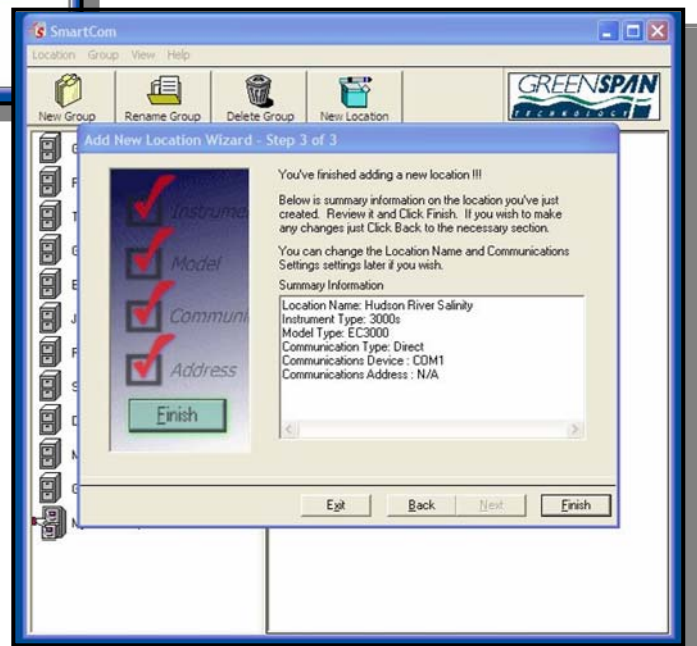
SmartCom

Location Group View Help

New Group Rename Group Delete Group New Location

GREENSPAN
TECHNOLOGY

G
F
T
G
E
J
F
S
D
N
G
N

Add New Location Wizard - Step 3 of 3

Instrume
Model
Communi
Address

Finish

You've finished adding a new location !!!

Below is summary information on the location you've just created. Review it and Click Finish. If you wish to make any changes just Click Back to the necessary section.

You can change the Location Name and Communications Settings settings later if you wish.

Summary Information

Location Name: Hudson River Salinity
Instrument Type: 3000s
Model Type: EC3000
Communication Type: Direct
Communications Device : COM1
Communications Address : N/A

Exit Back Next Finish